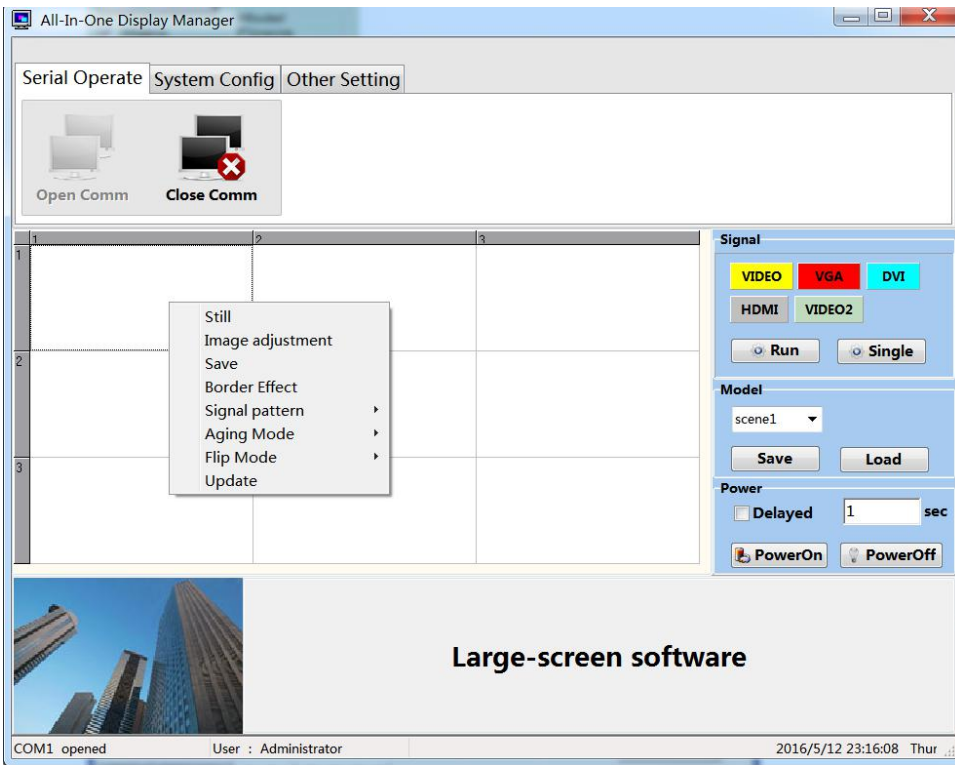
All-In-One Display Manager

Serial Operate System Config Other Setting

Open Comm Close Comm

1 2 3

1

2

3

Still
Image adjustment
Save
Border Effect
Signal pattern
Aging Mode
Flip Mode
Update

Signal

VIDEO VGA DVI
HDMI VIDEO2

Run Single

Model

scene1

Save Load

Power

Delayed 1 sec

PowerOn PowerOff

Large-screen software

COM1 opened User : Administrator 2016/5/12 23:16:08 Thur